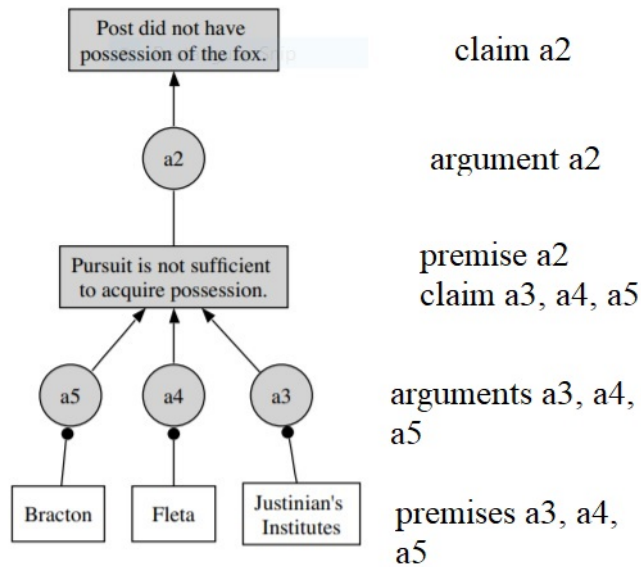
Post did not have possession of the fox.

claim a2

a2

argument a2

Pursuit is not sufficient to acquire possession.

premise a2
claim a3, a4, a5

a5

a4

a3

arguments a3, a4, a5

Bracton

Fleta

Justinian's Institutes

premises a3, a4, a5